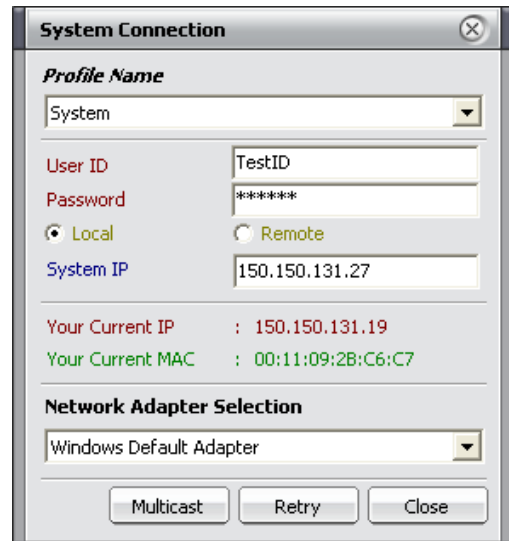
System Connection

Profile Name

System

User ID TestID

Password ******

Local Remote

System IP 150.150.131.27

Your Current IP : 150.150.131.19

Your Current MAC : 00:11:09:2B:C6:C7

Network Adapter Selection

Windows Default Adapter

Multicast Retry Close